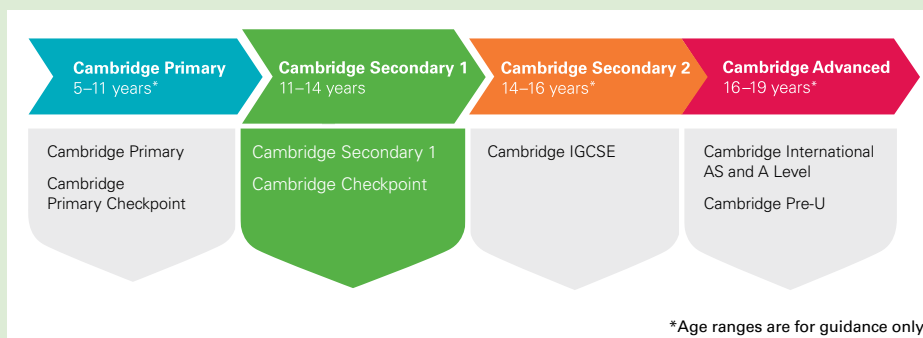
Cambridge Primary
5–11 years*

Cambridge Secondary 1
11–14 years

Cambridge Secondary 2
14–16 years*

Cambridge Advanced
16–19 years*

Cambridge Primary

Cambridge Primary Checkpoint

Cambridge Secondary 1

Cambridge Checkpoint

Cambridge IGCSE

Cambridge International AS and A Level

Cambridge Pre-U

*Age ranges are for guidance only